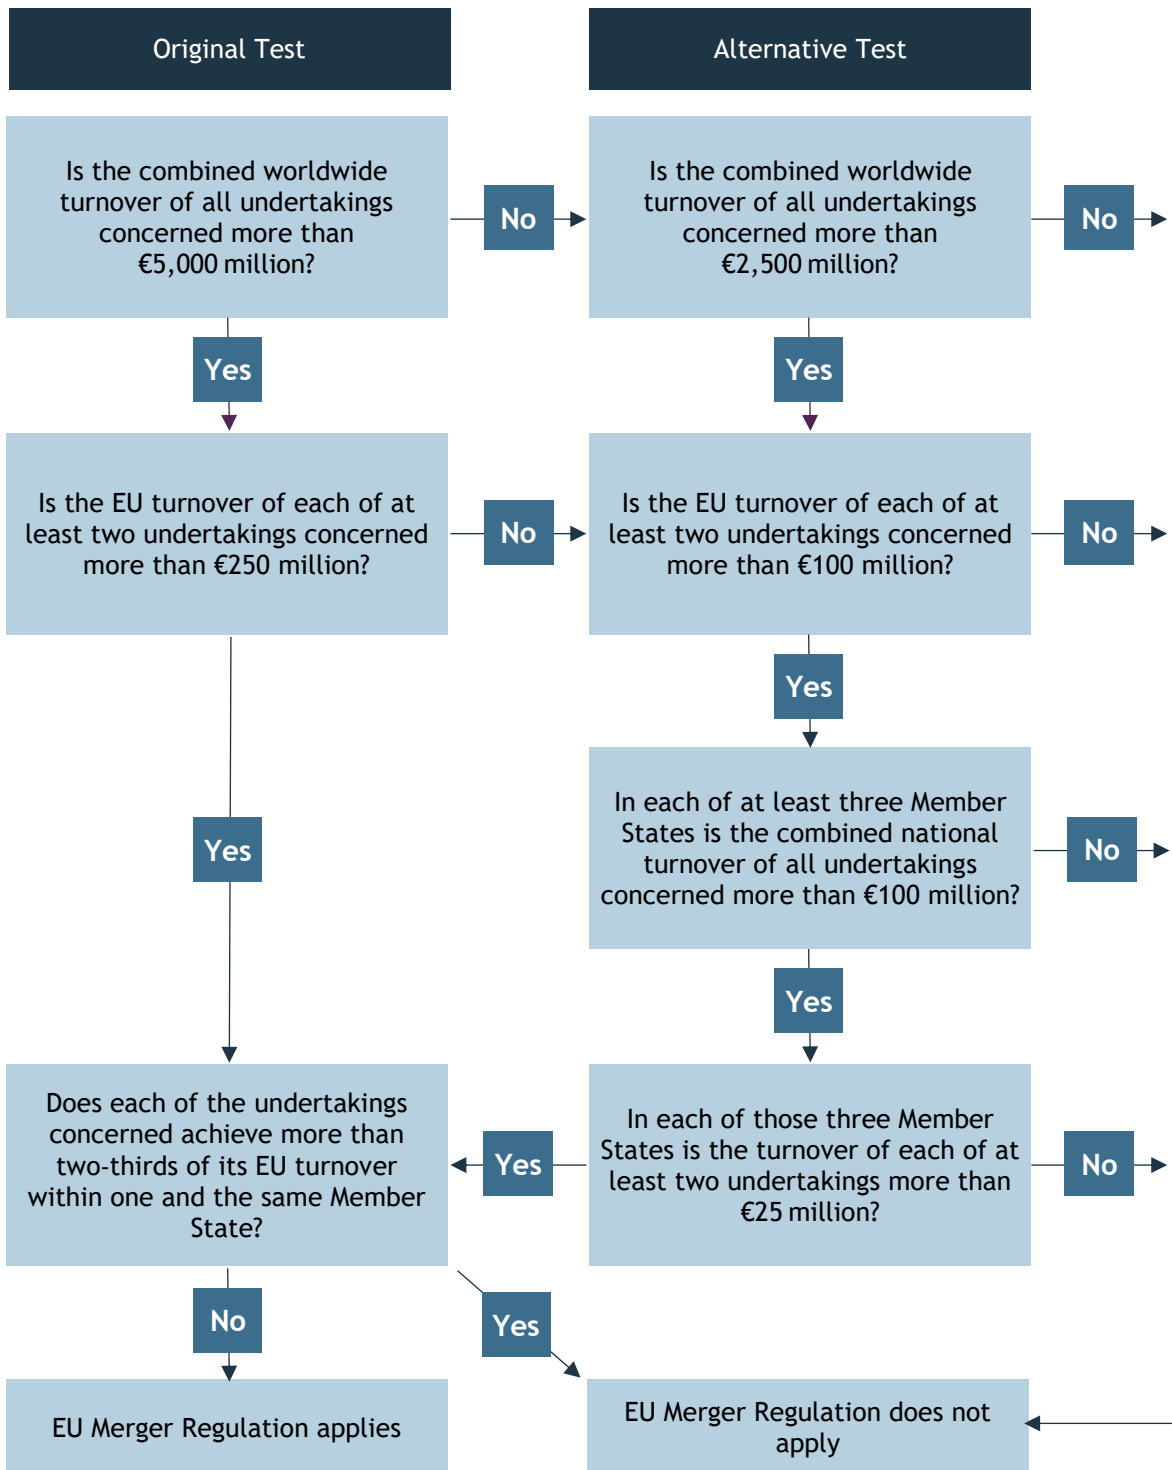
Original Test

Alternative Test

Is the combined worldwide turnover of all undertakings concerned more than €5,000 million?

No

Is the combined worldwide turnover of all undertakings concerned more than €2,500 million?

No

Yes

Yes

Is the EU turnover of each of at least two undertakings concerned more than €250 million?

No

Is the EU turnover of each of at least two undertakings concerned more than €100 million?

No

Yes

In each of at least three Member States is the combined national turnover of all undertakings concerned more than €100 million?

No

Yes

Yes

Does each of the undertakings concerned achieve more than two-thirds of its EU turnover within one and the same Member State?

Yes

In each of those three Member States is the turnover of each of at least two undertakings more than €25 million?

No

No

Yes

EU Merger Regulation applies

EU Merger Regulation does not apply